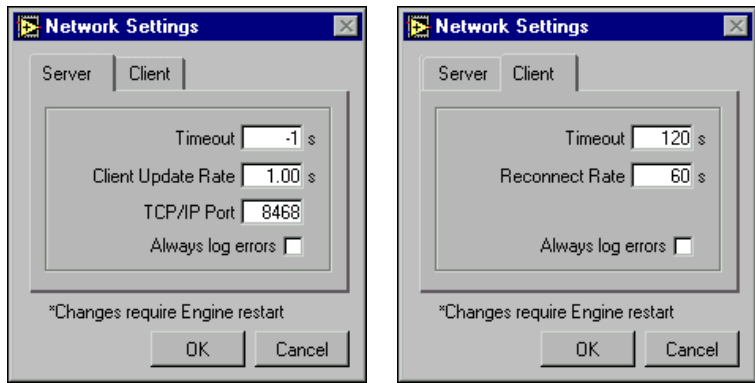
Network Settings

Server | Client

Timeout -1 s
Client Update Rate 1.00 s
TCP/IP Port 8468
Always log errors

*Changes require Engine restart

OK | Cancel

Network Settings

Server | Client

Timeout 120 s
Reconnect Rate 60 s

Always log errors

*Changes require Engine restart

OK | Cancel